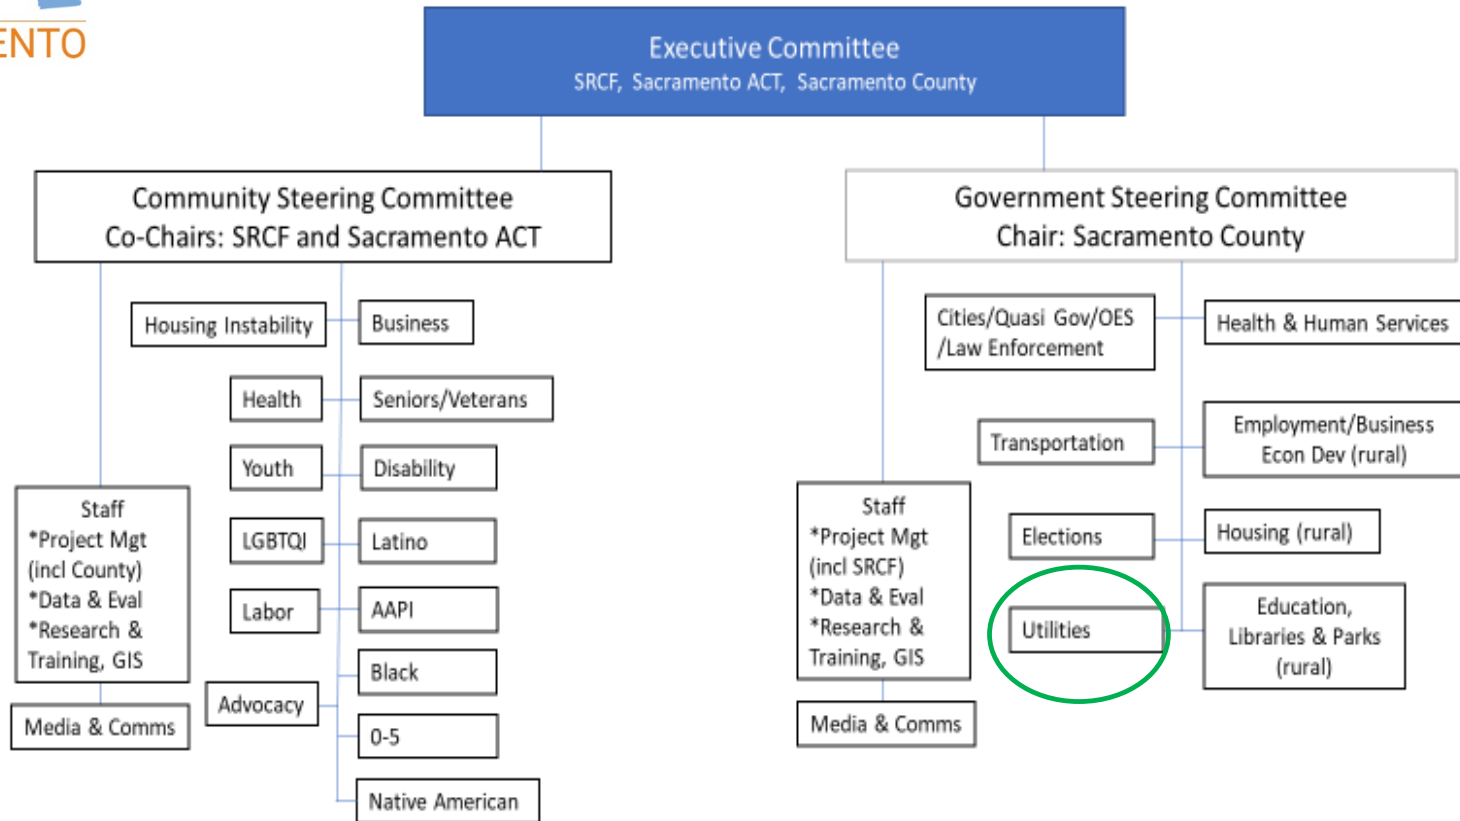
ENTO

Executive Committee
SRCF, Sacramento ACT, Sacramento County

Community Steering Committee
Co-Chairs: SRCF and Sacramento ACT

Housing Instability

Business

Health

Seniors/Veterans

Youth

Disability

LGBTQI

Latino

Labor

AAPI

Black

Advocacy

0-5

Native American

Staff
*Project Mgt (incl County)
*Data & Eval
*Research & Training, GIS

Media & Comms

Government Steering Committee
Chair: Sacramento County

Cities/Quasi Gov/OES /Law Enforcement

Health & Human Services

Transportation

Employment/Business Econ Dev (rural)

Elections

Housing (rural)

Utilities

Education, Libraries & Parks (rural)

Staff
*Project Mgt (incl SRCF)
*Data & Eval
*Research & Training, GIS

Media & Comms